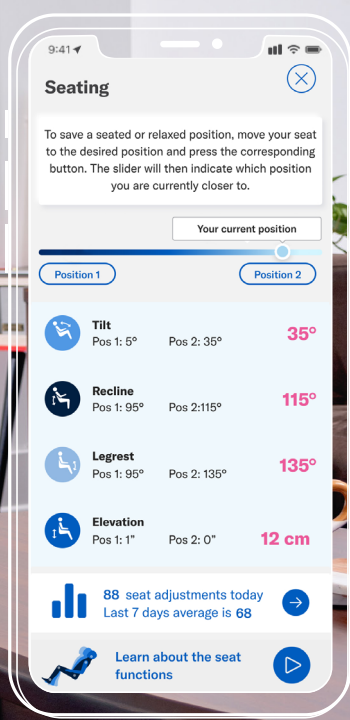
9:41

Seating

To save a seated or relaxed position, move your seat to the desired position and press the corresponding button. The slider will then indicate which position you are currently closer to.

Your current position

Position 1

Position 2

Tilt
Pos 1: 5° Pos 2: 35°
35°

Recline
Pos 1: 95° Pos 2:115°
115°

Legrest
Pos 1: 95° Pos 2: 135°
135°

Elevation
Pos 1: 1" Pos 2: 0"
12 cm

88 seat adjustments today
Last 7 days average is 68

Learn about the seat functions